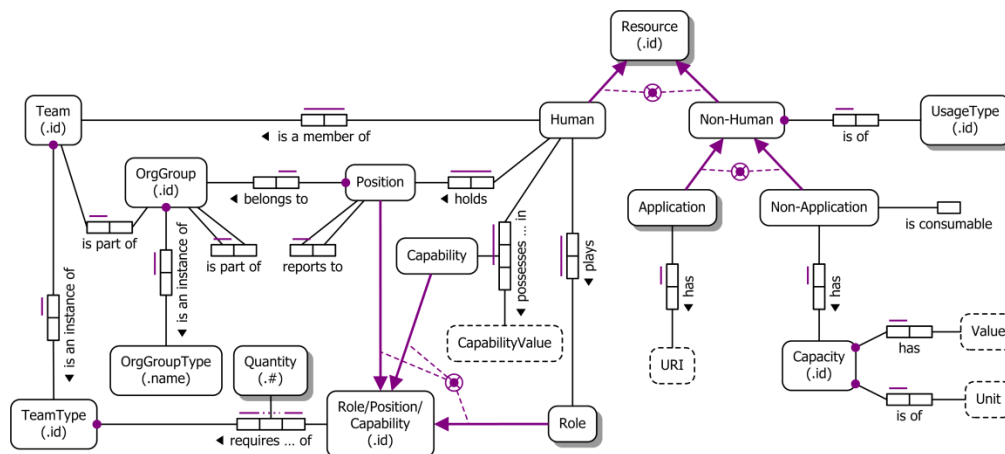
Resource
(.id)

Team
(.id)

◄ is a member of

Human

Non-Human

is of

UsageType
(.id)

OrgGroup
(.id)

◄ belongs to

Position

◄ holds

Application

Non-Application

is consumable

is part of

is an instance of ▼

is part of

reports to

Capability

possesses ... in ▼

plays ▼

has ▼

has ▼

is an instance of ▼

CapabilityValue

URI

has

Value

OrgGroupType
(.name)

Quantity
(.#)

Capacity
(.id)

TeamType
(.id)

◄ requires ... of

Role/Position/
Capability
(.id)

Role

is of

Unit